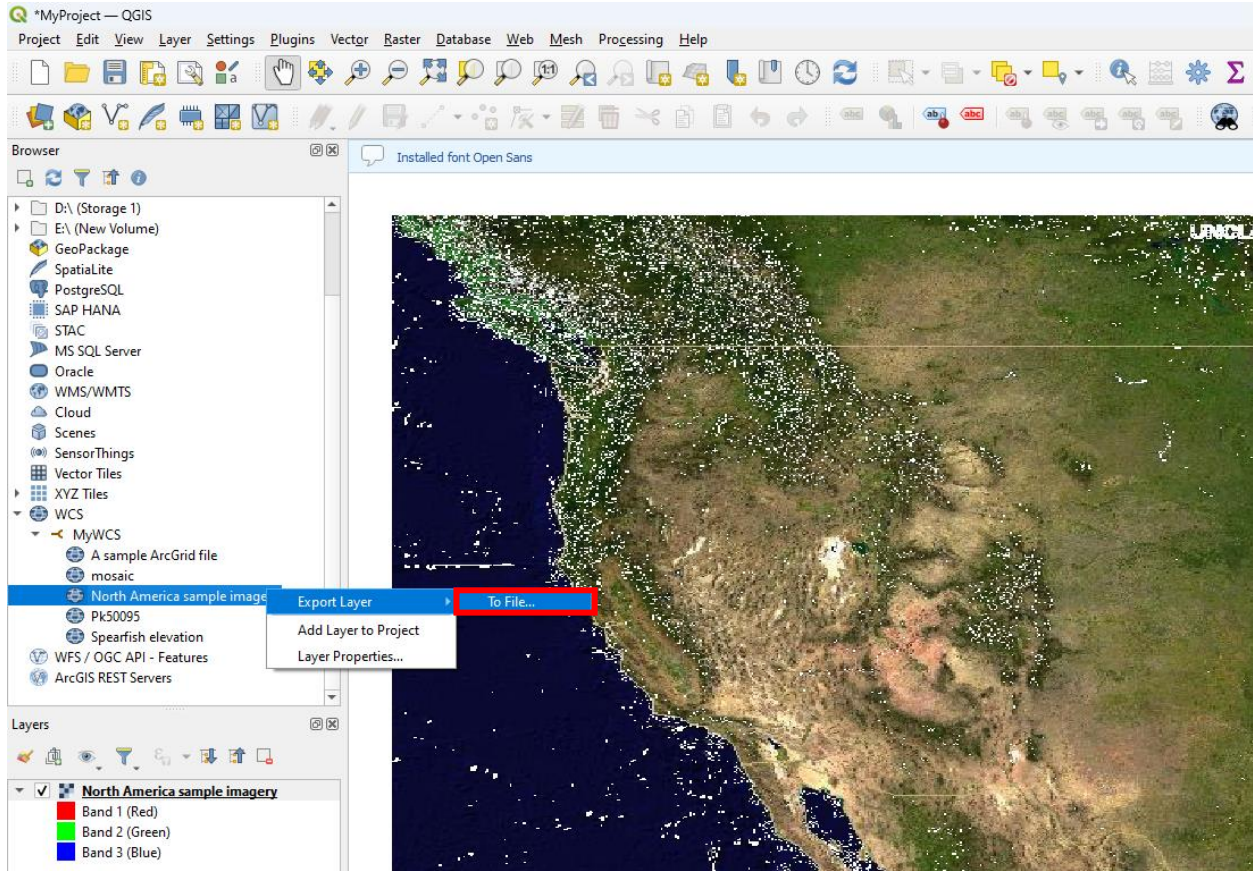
*MyProject — QGIS

Project Edit View Layer Settings Plugins Vector Raster Database Web Mesh Processing Help

Browser

D:\ (Storage 1)
E:\ (New Volume)
GeoPackage
SpatiaLite
PostgreSQL
SAP HANA
STAC
MS SQL Server
Oracle
WMS/WMTS
Cloud
Scenes
SensorThings
Vector Tiles
XYZ Tiles
WCS
MyWCS
A sample ArcGrid file
mosaic
North America sample image
Pk50095
Spearfish elevation
WFS / OGC API - Features
ArcGIS REST Servers

Export Layer
To File...
Add Layer to Project
Layer Properties...

Installed font Open Sans

Layers

North America sample imagery
Band 1 (Red)
Band 2 (Green)
Band 3 (Blue)